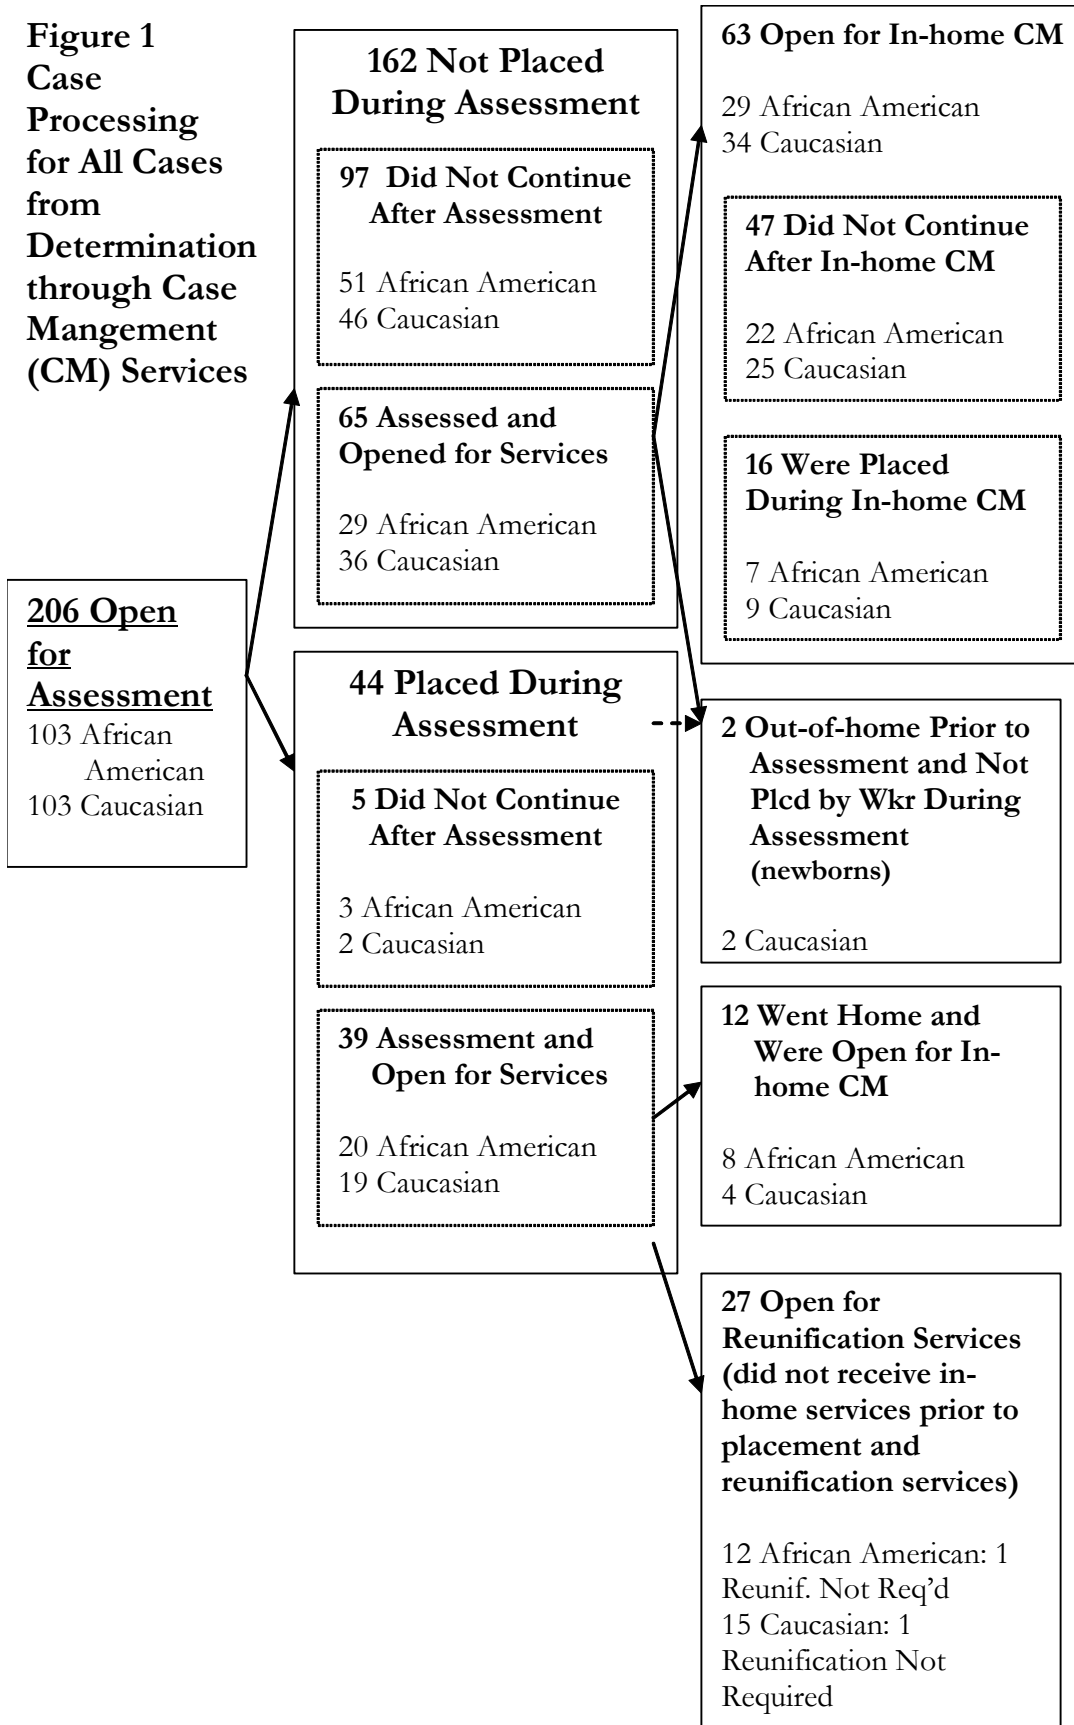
Figure 1 Case Processing for All Cases from Determination through Case Mangement (CM) Services

206 Open for Assessment
103 African American
103 Caucasian

162 Not Placed During Assessment

97 Did Not Continue After Assessment

51 African American
46 Caucasian

65 Assessed and Opened for Services

29 African American
36 Caucasian

44 Placed During Assessment

5 Did Not Continue After Assessment

3 African American
2 Caucasian

39 Assessment and Open for Services

20 African American
19 Caucasian

63 Open for In-home CM

29 African American
34 Caucasian

47 Did Not Continue After In-home CM

22 African American
25 Caucasian

16 Were Placed During In-home CM

7 African American
9 Caucasian

2 Out-of-home Prior to Assessment and Not Plcd by Wkr During Assessment (newborns)

2 Caucasian

12 Went Home and Were Open for In-home CM

8 African American
4 Caucasian

27 Open for Reunification Services (did not receive in-home services prior to placement and reunification services)

12 African American: 1 Reunif. Not Req'd
15 Caucasian: 1 Reunification Not Required